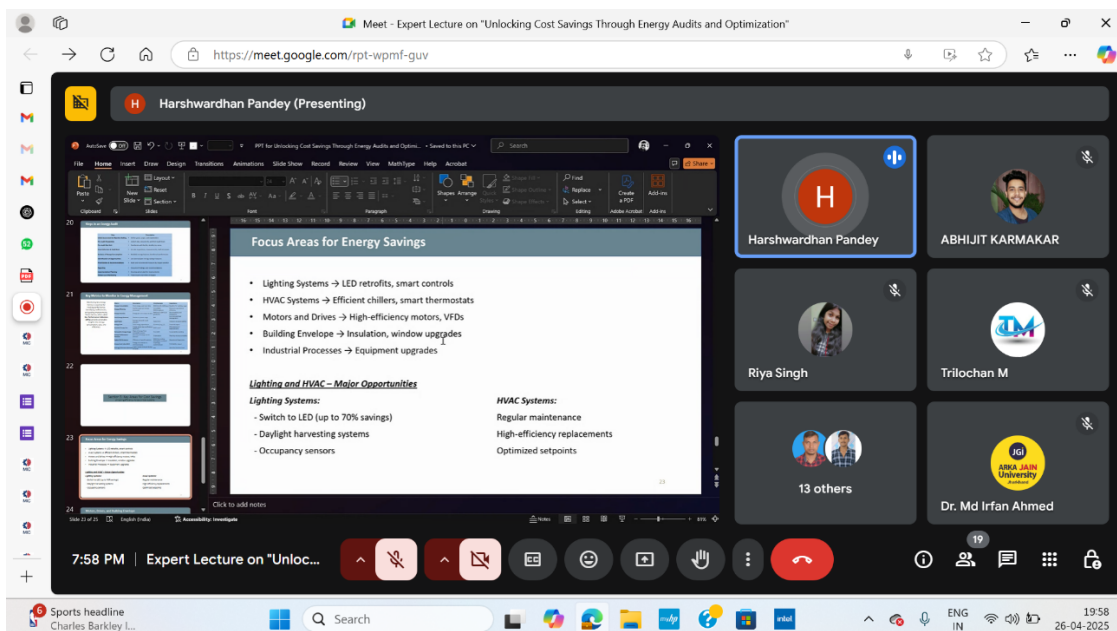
Meet - Expert Lecture on "Unlocking Cost Savings Through Energy Audits and Optimization"

https://meet.google.com/rpt-wpmf-guv

H Harshwardhan Pandey (Presenting)

AutoSave Off PPT for Unlocking Cost Savings Through Energy Audits and Optimi... • Saved to this PC Search

File Home Insert Draw Design Transitions Animations Slide Show Record Review View MathType Help Acrobat Share

Paste Clipboard New Slide Layout Reset Section Slides Font Paragraph Shapes Arrange Quick Styles Drawing Find Replace Select Editing Create a PDF Adobe Acrobat Add-ins

20
21
22
23
24

Focus Areas for Energy Savings

• Lighting Systems → LED retrofits, smart controls
• HVAC Systems → Efficient chillers, smart thermostats
• Motors and Drives → High-efficiency motors, VFDs
• Building Envelope → Insulation, window upgrades
• Industrial Processes → Equipment upgrades

Lighting and HVAC – Major Opportunities

Lighting Systems:
- Switch to LED (up to 70% savings)
- Daylight harvesting systems
- Occupancy sensors

HVAC Systems:
Regular maintenance
High-efficiency replacements
Optimized setpoints

Click to add notes

Slide 23 of 25 English (India) Accessibility: Investigate Notes

Harshwardhan Pandey
ABHIJIT KARMAKAR
Riya Singh
Trilochan M
13 others
Dr. Md Irfan Ahmed

ARKA JAIN University

7:58 PM | Expert Lecture on "Unloc...

19

Sports headline
Charles Barkley l...

Search

ENG IN

19:58
26-04-2025